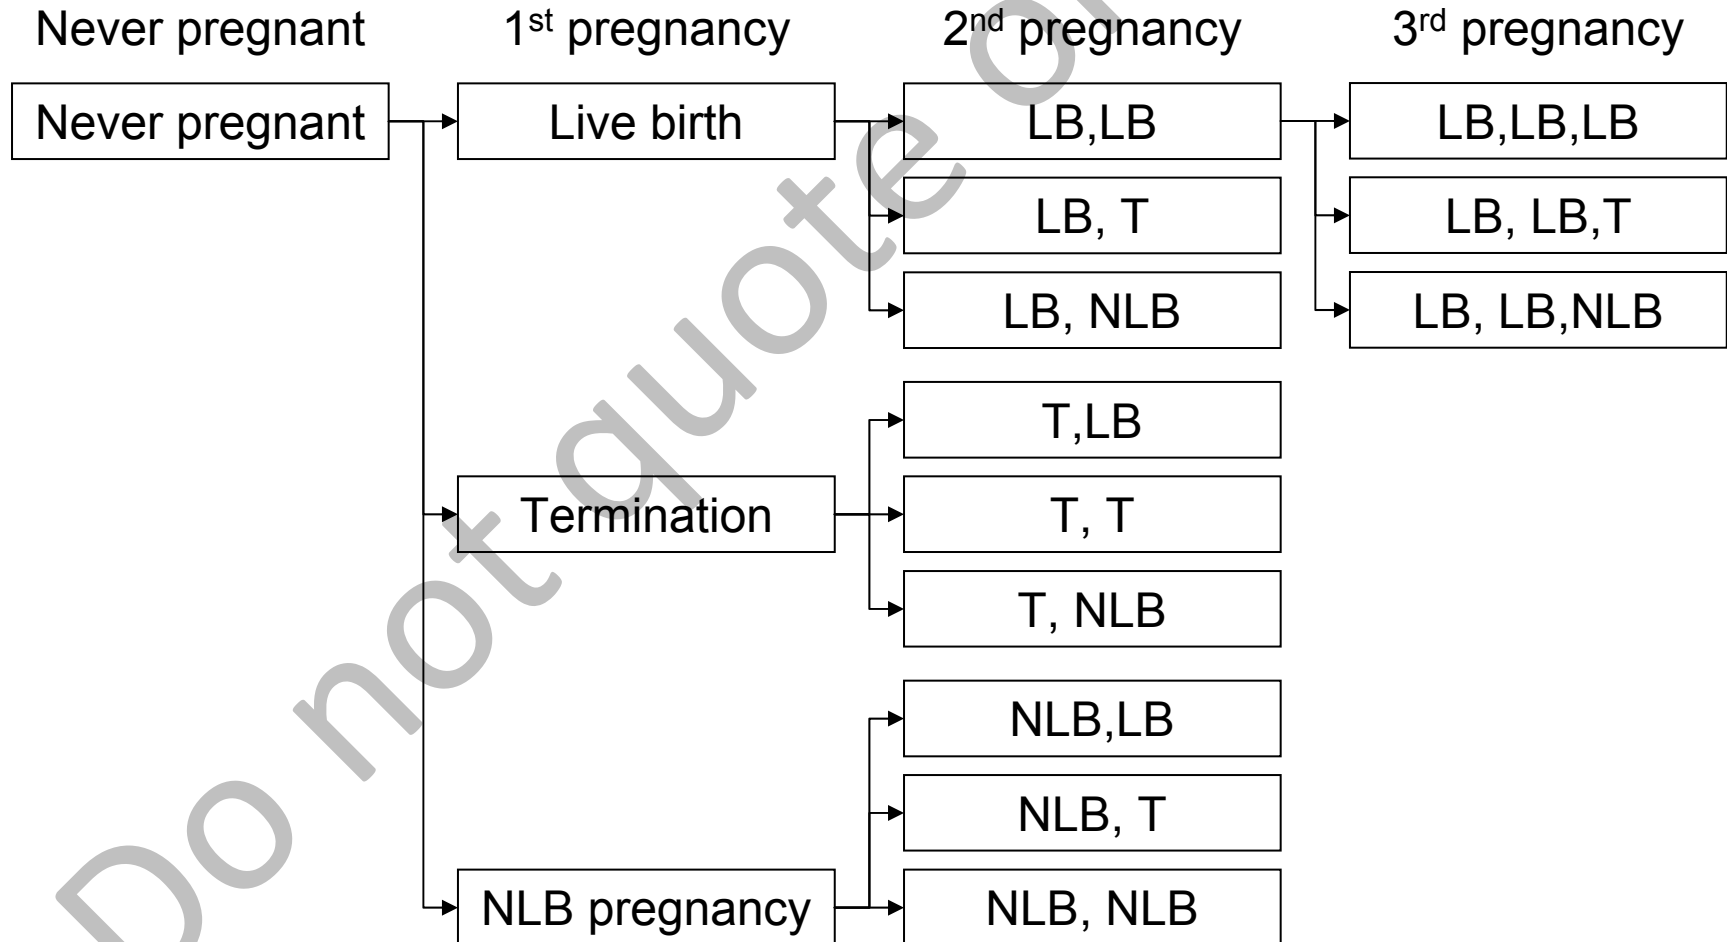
Never pregnant
1$^{st}$ pregnancy
2$^{nd}$ pregnancy
3$^{rd}$ pregnancy

Never pregnant

Live birth
LB,LB
LB, T
LB, NLB
LB,LB,LB
LB, LB,T
LB, LB,NLB

Termination
T,LB
T, T
T, NLB

NLB pregnancy
NLB,LB
NLB, T
NLB, NLB

Do not quote or